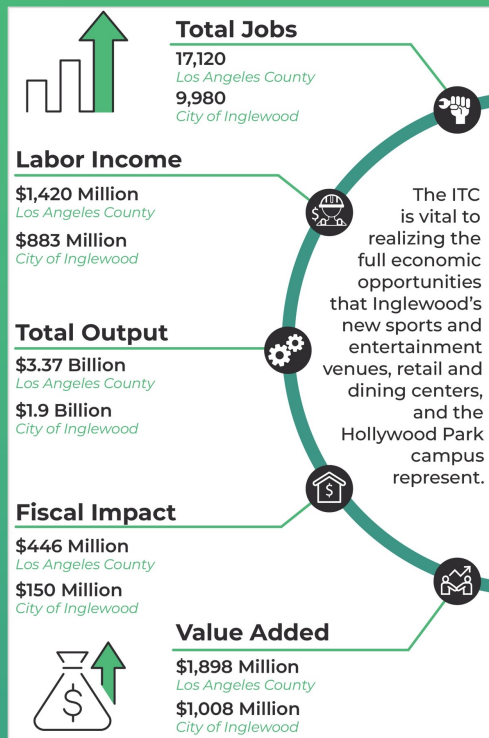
Total Jobs
17,120
Los Angeles County
9,980
City of Inglewood

Labor Income
$1,420 Million
Los Angeles County
$883 Million
City of Inglewood

Total Output
$3.37 Billion
Los Angeles County
$1.9 Billion
City of Inglewood

Fiscal Impact
$446 Million
Los Angeles County
$150 Million
City of Inglewood

Value Added
$1,898 Million
Los Angeles County
$1,008 Million
City of Inglewood

The ITC is vital to realizing the full economic opportunities that Inglewood's new sports and entertainment venues, retail and dining centers, and the Hollywood Park campus represent.